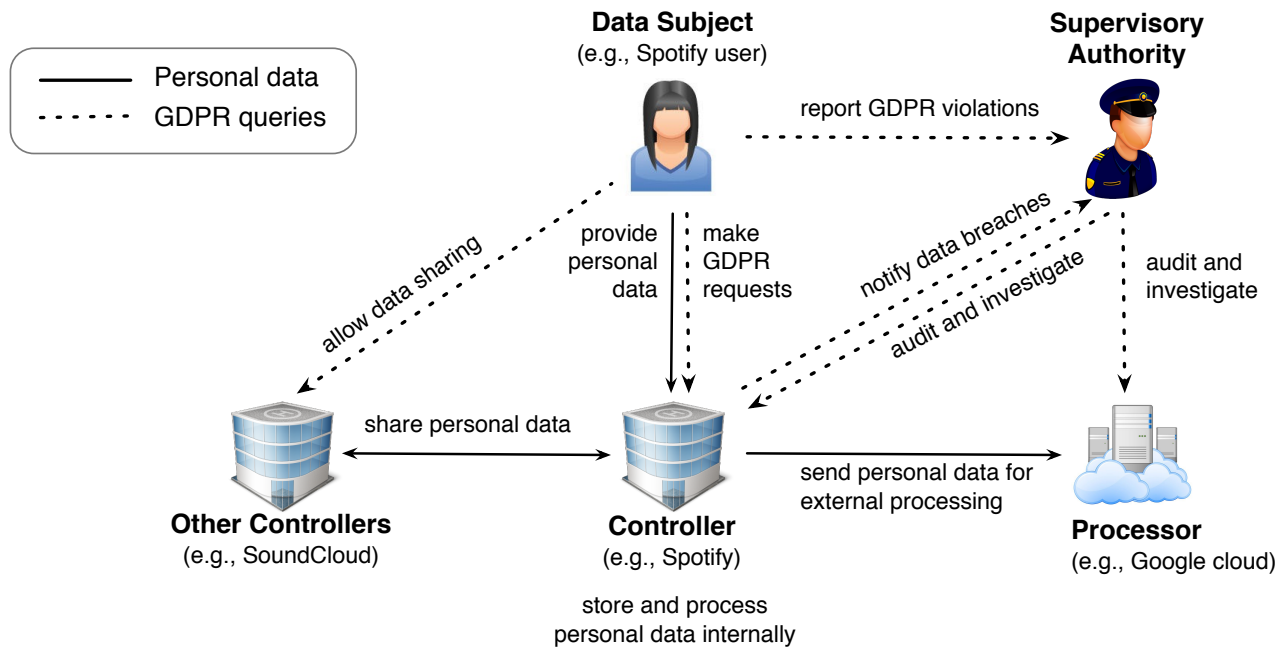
Personal data
GDPR queries

Data Subject
(e.g., Spotify user)

Supervisory Authority

report GDPR violations

allow data sharing

provide personal data

make GDPR requests

notify data breaches

audit and investigate

audit and investigate

share personal data

send personal data for external processing

Other Controllers
(e.g., SoundCloud)

Controller
(e.g., Spotify)

Processor
(e.g., Google cloud)

store and process personal data internally